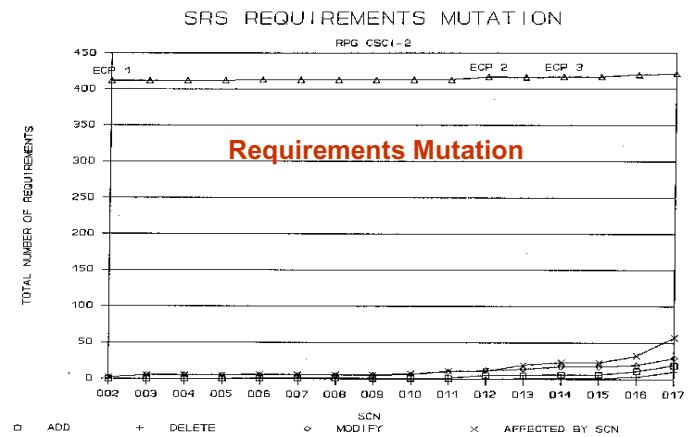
SRS REQUIREMENTS MUTATION

RPG CSCI-2

Requirements Mutation

ECP 1

ECP 2

ECP 3

TOTAL NUMBER OF REQUIREMENTS

450
400
350
300
250
200
150
100
50
0

002 003 004 005 006 007 008 009 010 011 012 013 014 015 016 017

SCN

□ ADD + DELETE ◇ MODIFY × AFFECTED BY SCN